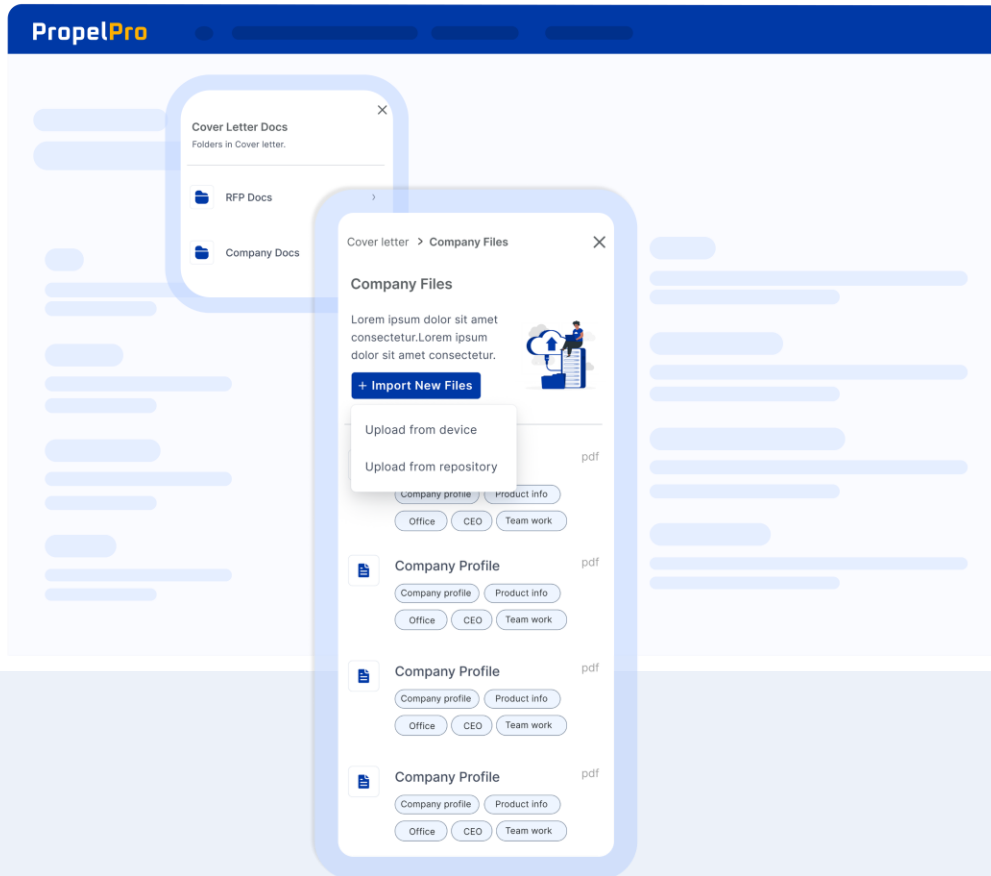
PropelPro

Cover Letter Docs
Folders in Cover letter.

RFP Docs

Company Docs

Cover letter > Company Files

Company Files

Lorem ipsum dolor sit amet consectetur.Lorem ipsum dolor sit amet consectetur.

+ Import New Files

Upload from device

Upload from repository

pdf

Company profile Product info

Office CEO Team work

Company Profile pdf

Company profile Product info

Office CEO Team work

Company Profile pdf

Company profile Product info

Office CEO Team work

Company Profile pdf

Company profile Product info

Office CEO Team work